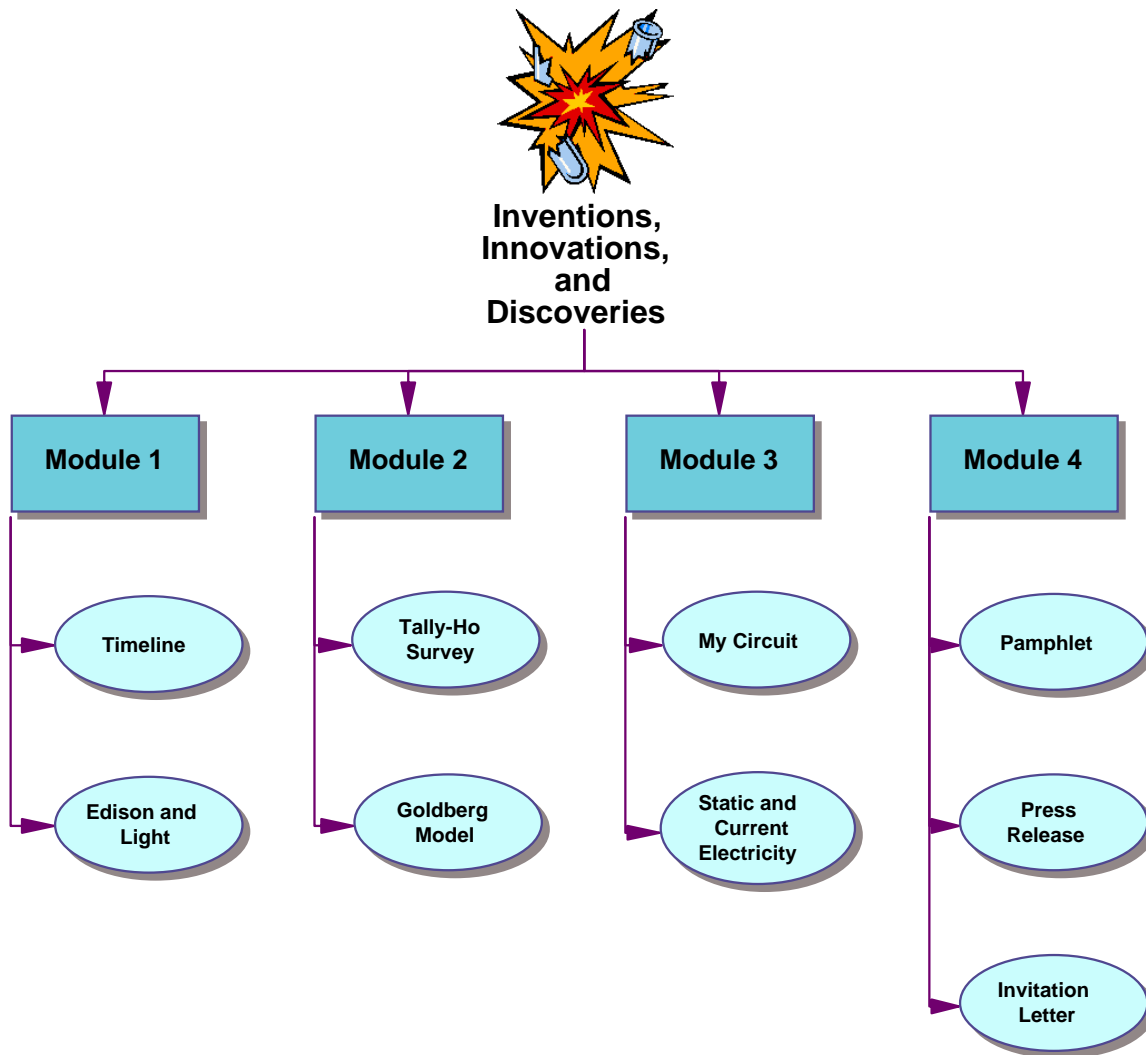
Inventions, Innovations, and Discoveries

Module 1

Timeline

Edison and Light

Module 2

Tally-Ho Survey

Goldberg Model

Module 3

My Circuit

Static and Current Electricity

Module 4

Pamphlet

Press Release

Invitation Letter